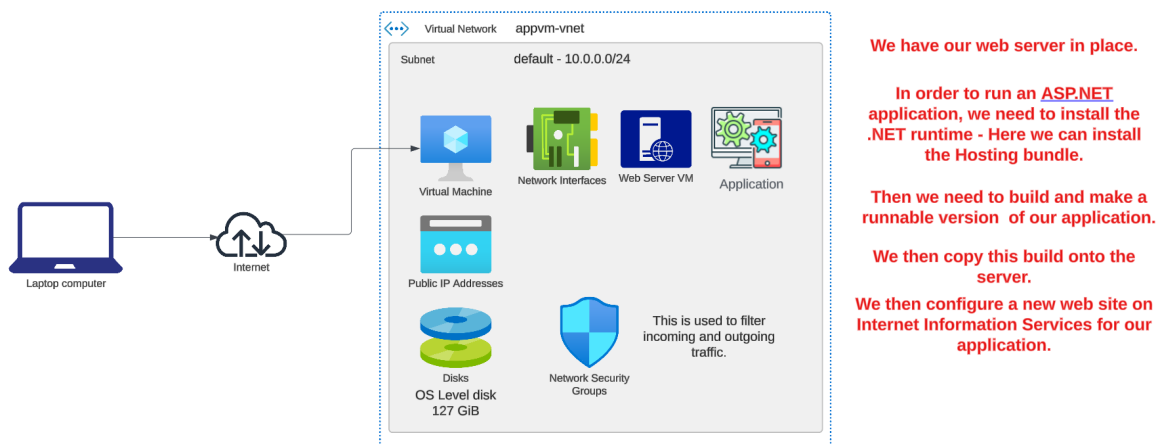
Virtual Network appvm-vnet

Subnet default - 10.0.0.0/24

Laptop computer

Internet

Virtual Machine

Network Interfaces

Web Server VM

Application

Public IP Addresses

Disks
OS Level disk
127 GiB

Network Security Groups

This is used to filter incoming and outgoing traffic.

We have our web server in place.

In order to run an ASP.NET application, we need to install the .NET runtime - Here we can install the Hosting bundle.

Then we need to build and make a runnable version of our application.

We then copy this build onto the server.

We then configure a new web site on Internet Information Services for our application.